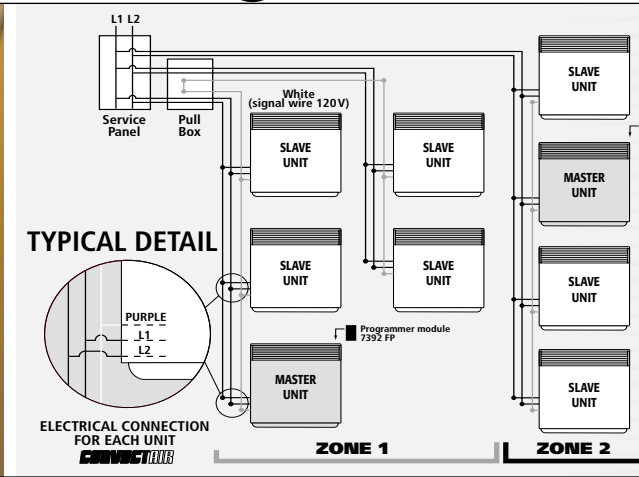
L1 L2

Service Panel

Pull Box

White (signal wire 120V)

SLAVE UNIT

SLAVE UNIT

SLAVE UNIT

MASTER UNIT

TYPICAL DETAIL

SLAVE UNIT

SLAVE UNIT

SLAVE UNIT

PURPLE

L1

L2

Programmer module 7392 FP

MASTER UNIT

SLAVE UNIT

ELECTRICAL CONNECTION FOR EACH UNIT

CONVECTAIR

ZONE 1

ZONE 2